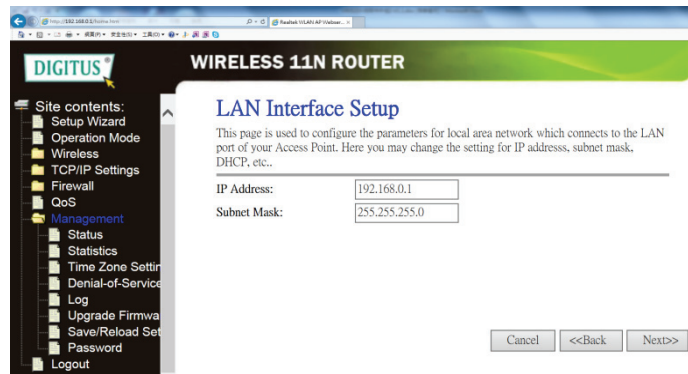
http://192.168.0.1/home.htm
Realtek WLAN AP Webser...

DIGITUS

WIRELESS 11N ROUTER

Site contents:
Setup Wizard
Operation Mode
Wireless
TCP/IP Settings
Firewall
QoS
Management
Status
Statistics
Time Zone Settir
Denial-of-Service
Log
Upgrade Firmwa
Save/Reload Set
Password
Logout

LAN Interface Setup

This page is used to configure the parameters for local area network which connects to the LAN port of your Access Point. Here you may change the setting for IP addresss, subnet mask, DHCP, etc..

| IP Address: | 192.168.0.1 |
|---|---|
| Subnet Mask: | 255.255.255.0 |

Cancel
<<Back
Next>>